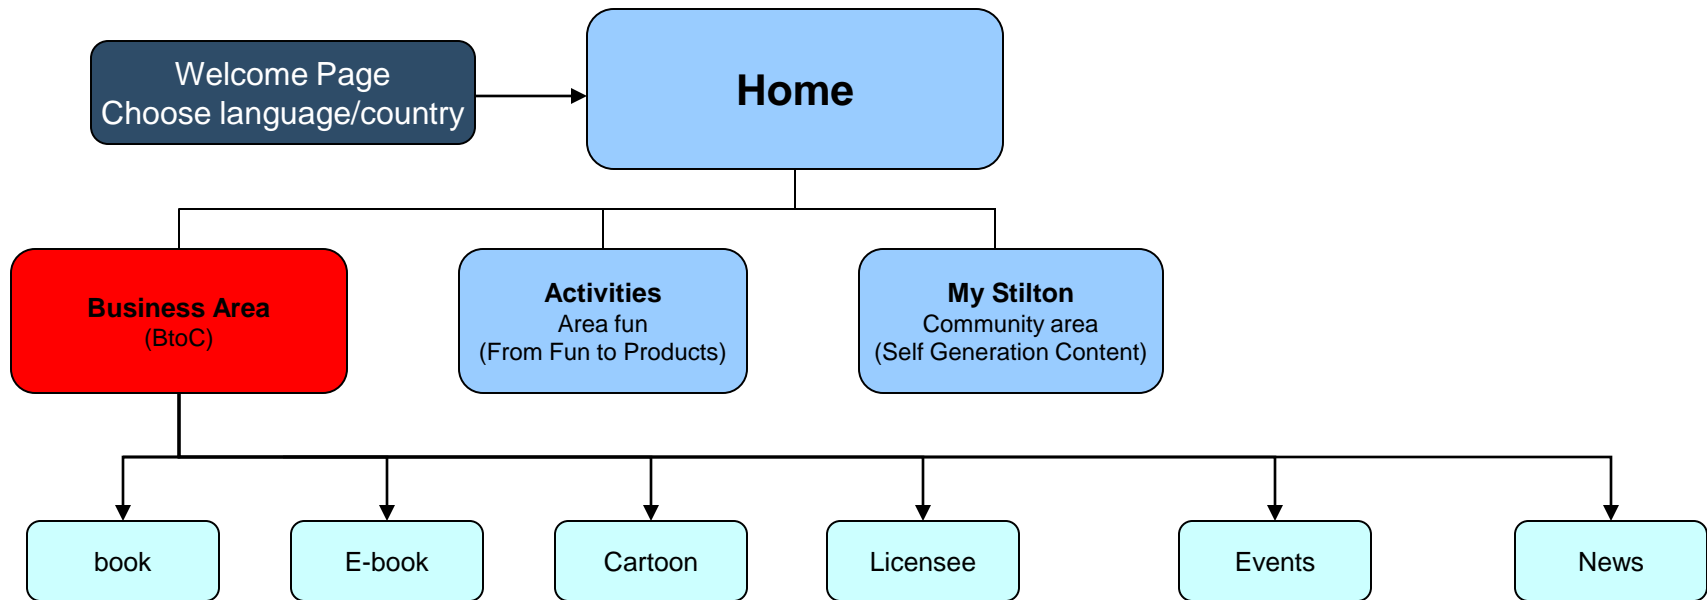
Welcome Page
Choose language/country

Home

Business Area
(BtoC)

Activities
Area fun
(From Fun to Products)

My Stilton
Community area
(Self Generation Content)

book

E-book

Cartoon

Licensee

Events

News